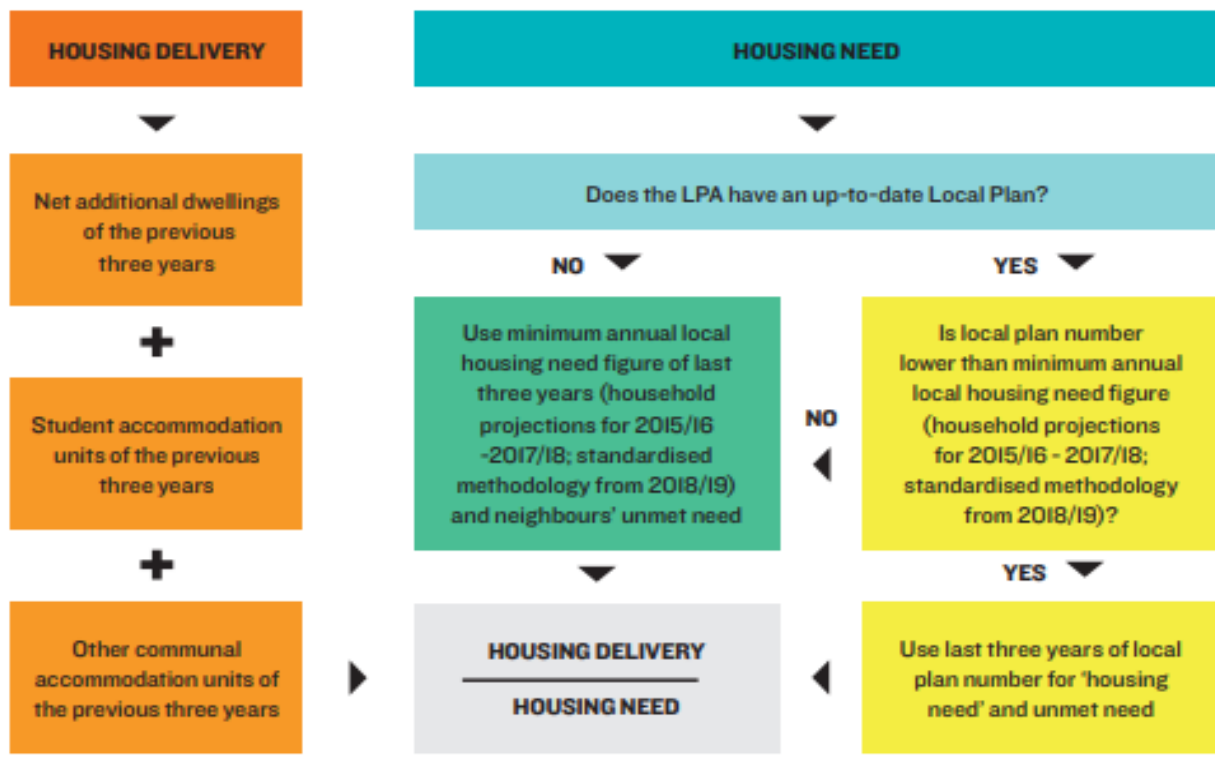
HOUSING DELIVERY

Net additional dwellings of the previous three years

+

Student accommodation units of the previous three years

+

Other communal accommodation units of the previous three years

HOUSING NEED

Does the LPA have an up-to-date Local Plan?

NO

YES

Use minimum annual local housing need figure of last three years (household projections for 2015/16 -2017/18; standardised methodology from 2018/19) and neighbours' unmet need

NO

Is local plan number lower than minimum annual local housing need figure (household projections for 2015/16 - 2017/18; standardised methodology from 2018/19)?

YES

$\frac{\text{HOUSING DELIVERY}}{\text{HOUSING NEED}}$

Use last three years of local plan number for 'housing need' and unmet need